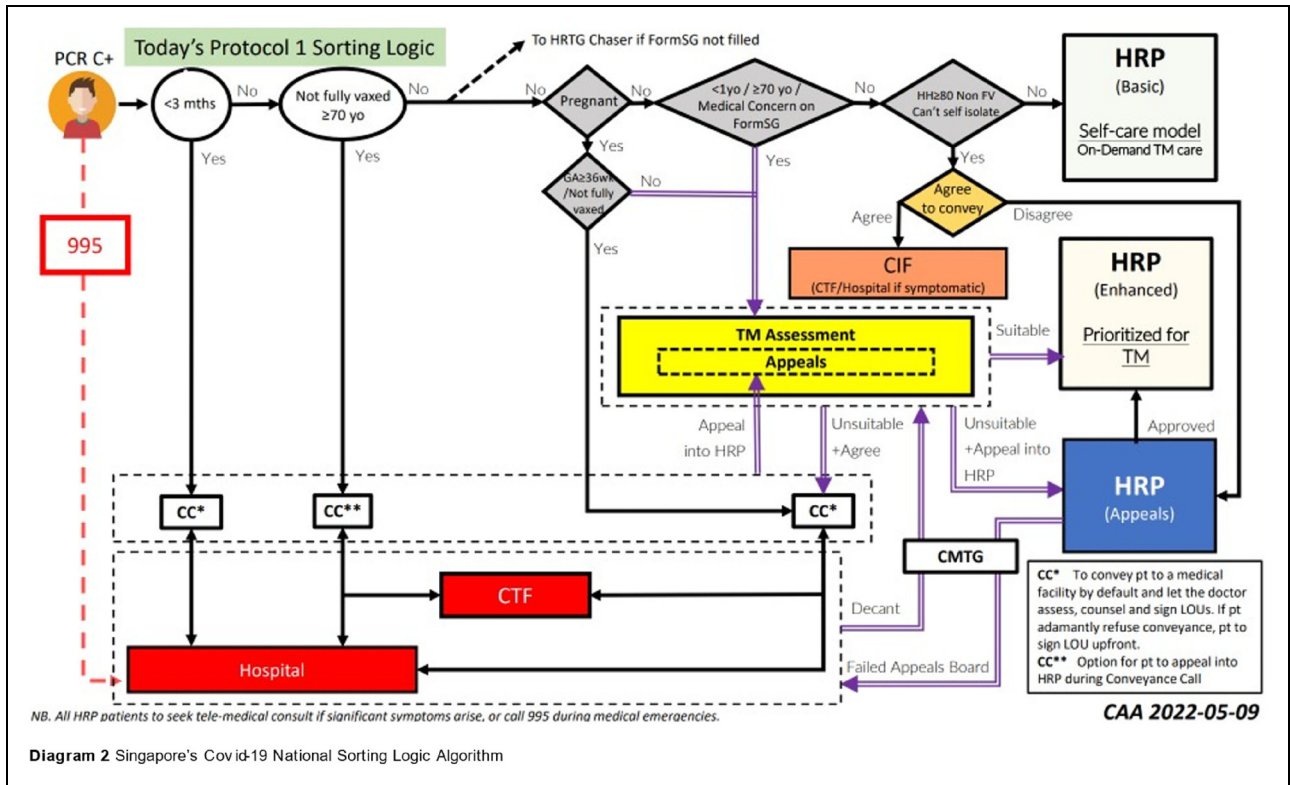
Today's Protocol 1 Sorting Logic

PCR C+

<3 mths

No

Not fully vaxed ≥70 yo

No

To HRTG Chaser if FormSG not filled

No

Pregnant

No

<1yo / ≥70 yo / Medical Concern on FormSG

No

HH≥80 Non FV Can't self isolate

No

HRP
(Basic)
Self-care model
On-Demand TM care

Yes

Yes

Yes

Yes

Yes

GA≥36wk /Not fully vaxed

No

Yes

Agree to convey

Agree

Disagree

995

CIF
(CTF/Hospital if symptomatic)

HRP
(Enhanced)
Prioritized for TM

TM Assessment

Appeals

Suitable

Appeal into HRP

Unsuitable +Agree

Unsuitable +Appeal into HRP

Approved

CC*

CC**

CC*

HRP
(Appeals)

CMTG

CTF

Decant

Hospital

Failed Appeals Board

CC* To convey pt to a medical facility by default and let the doctor assess, counsel and sign LOUs. If pt adamantly refuse conveyance, pt to sign LOU upfront.
CC** Option for pt to appeal into HRP during Conveyance Call

NB. All HRP patients to seek tele-medical consult if significant symptoms arise, or call 995 during medical emergencies.

CAA 2022-05-09

Diagram 2 Singapore's Covid-19 National Sorting Logic Algorithm